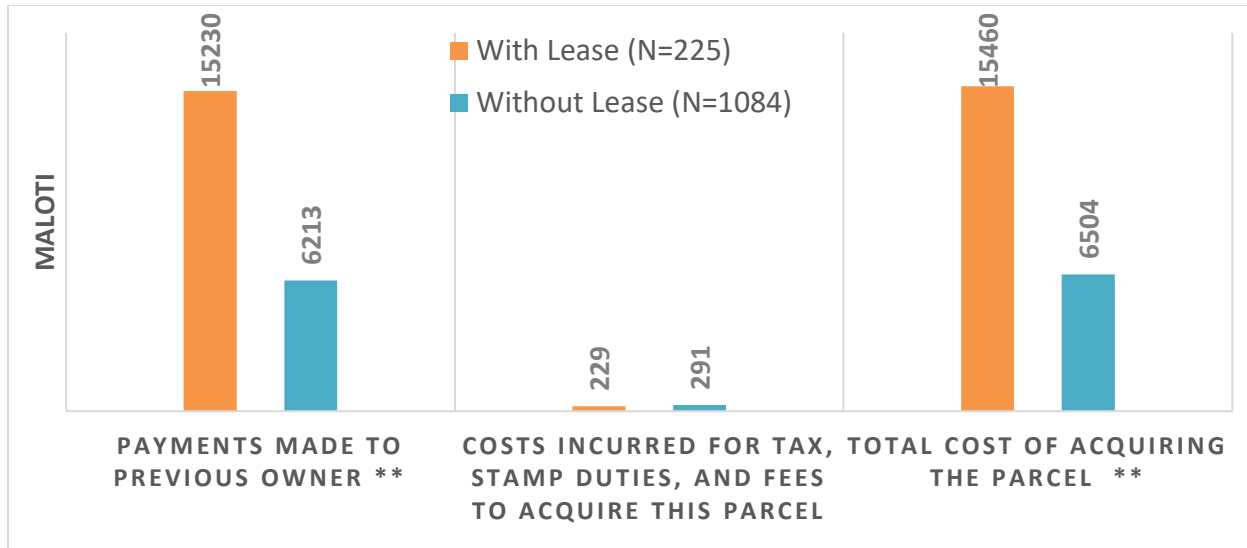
MALOTI

With Lease (N=225)
Without Lease (N=1084)

15230
6213
229
291
15460
6504

PAYMENTS MADE TO PREVIOUS OWNER **
COSTS INCURRED FOR TAX, STAMP DUTIES, AND FEES TO ACQUIRE THIS PARCEL
TOTAL COST OF ACQUIRING THE PARCEL **